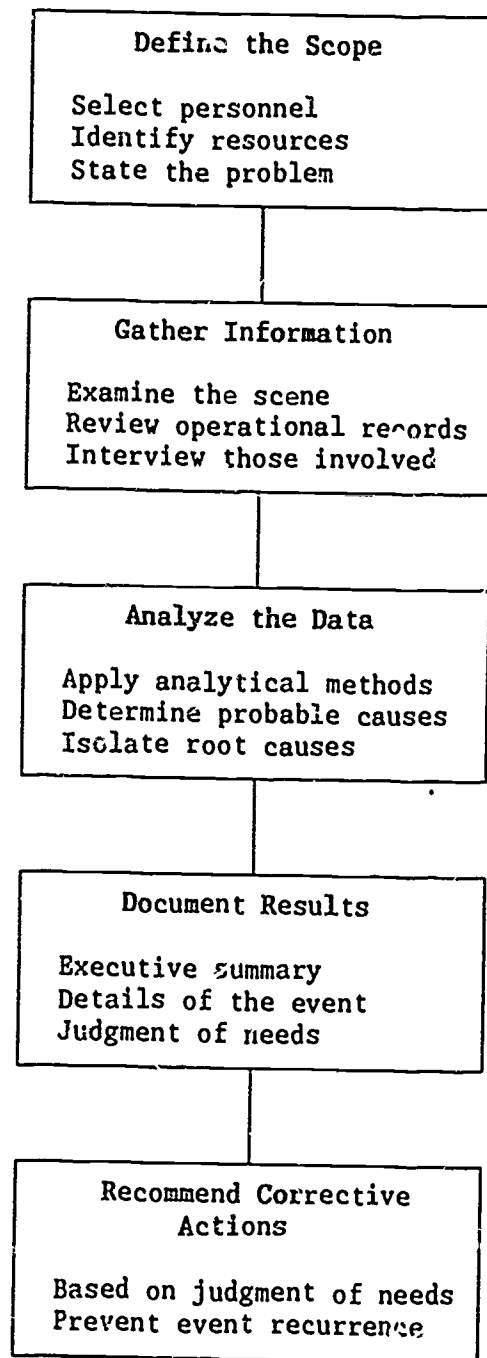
Define the Scope

Select personnel
Identify resources
State the problem

Gather Information

Examine the scene
Review operational records
Interview those involved

Analyze the Data

Apply analytical methods
Determine probable causes
Isolate root causes

Document Results

Executive summary
Details of the event
Judgment of needs

Recommend Corrective Actions

Based on judgment of needs
Prevent event recurrence